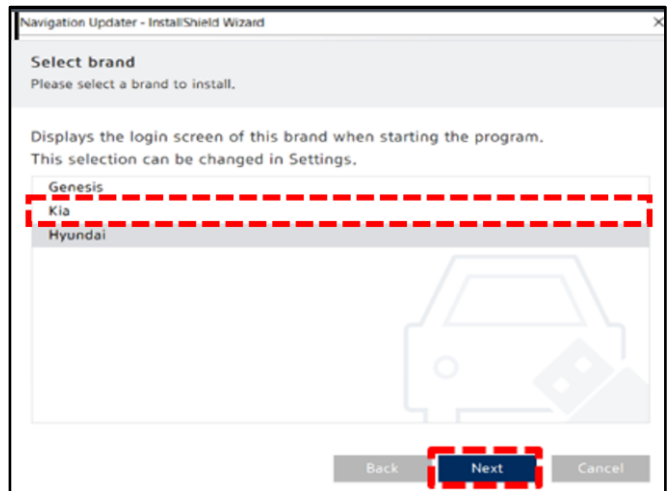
Navigation Updater - InstallShield Wizard
×

Select brand
Please select a brand to install.

Displays the login screen of this brand when starting the program.
This selection can be changed in Settings.

Genesis
Kia
Hyundai

Back
Next
Cancel